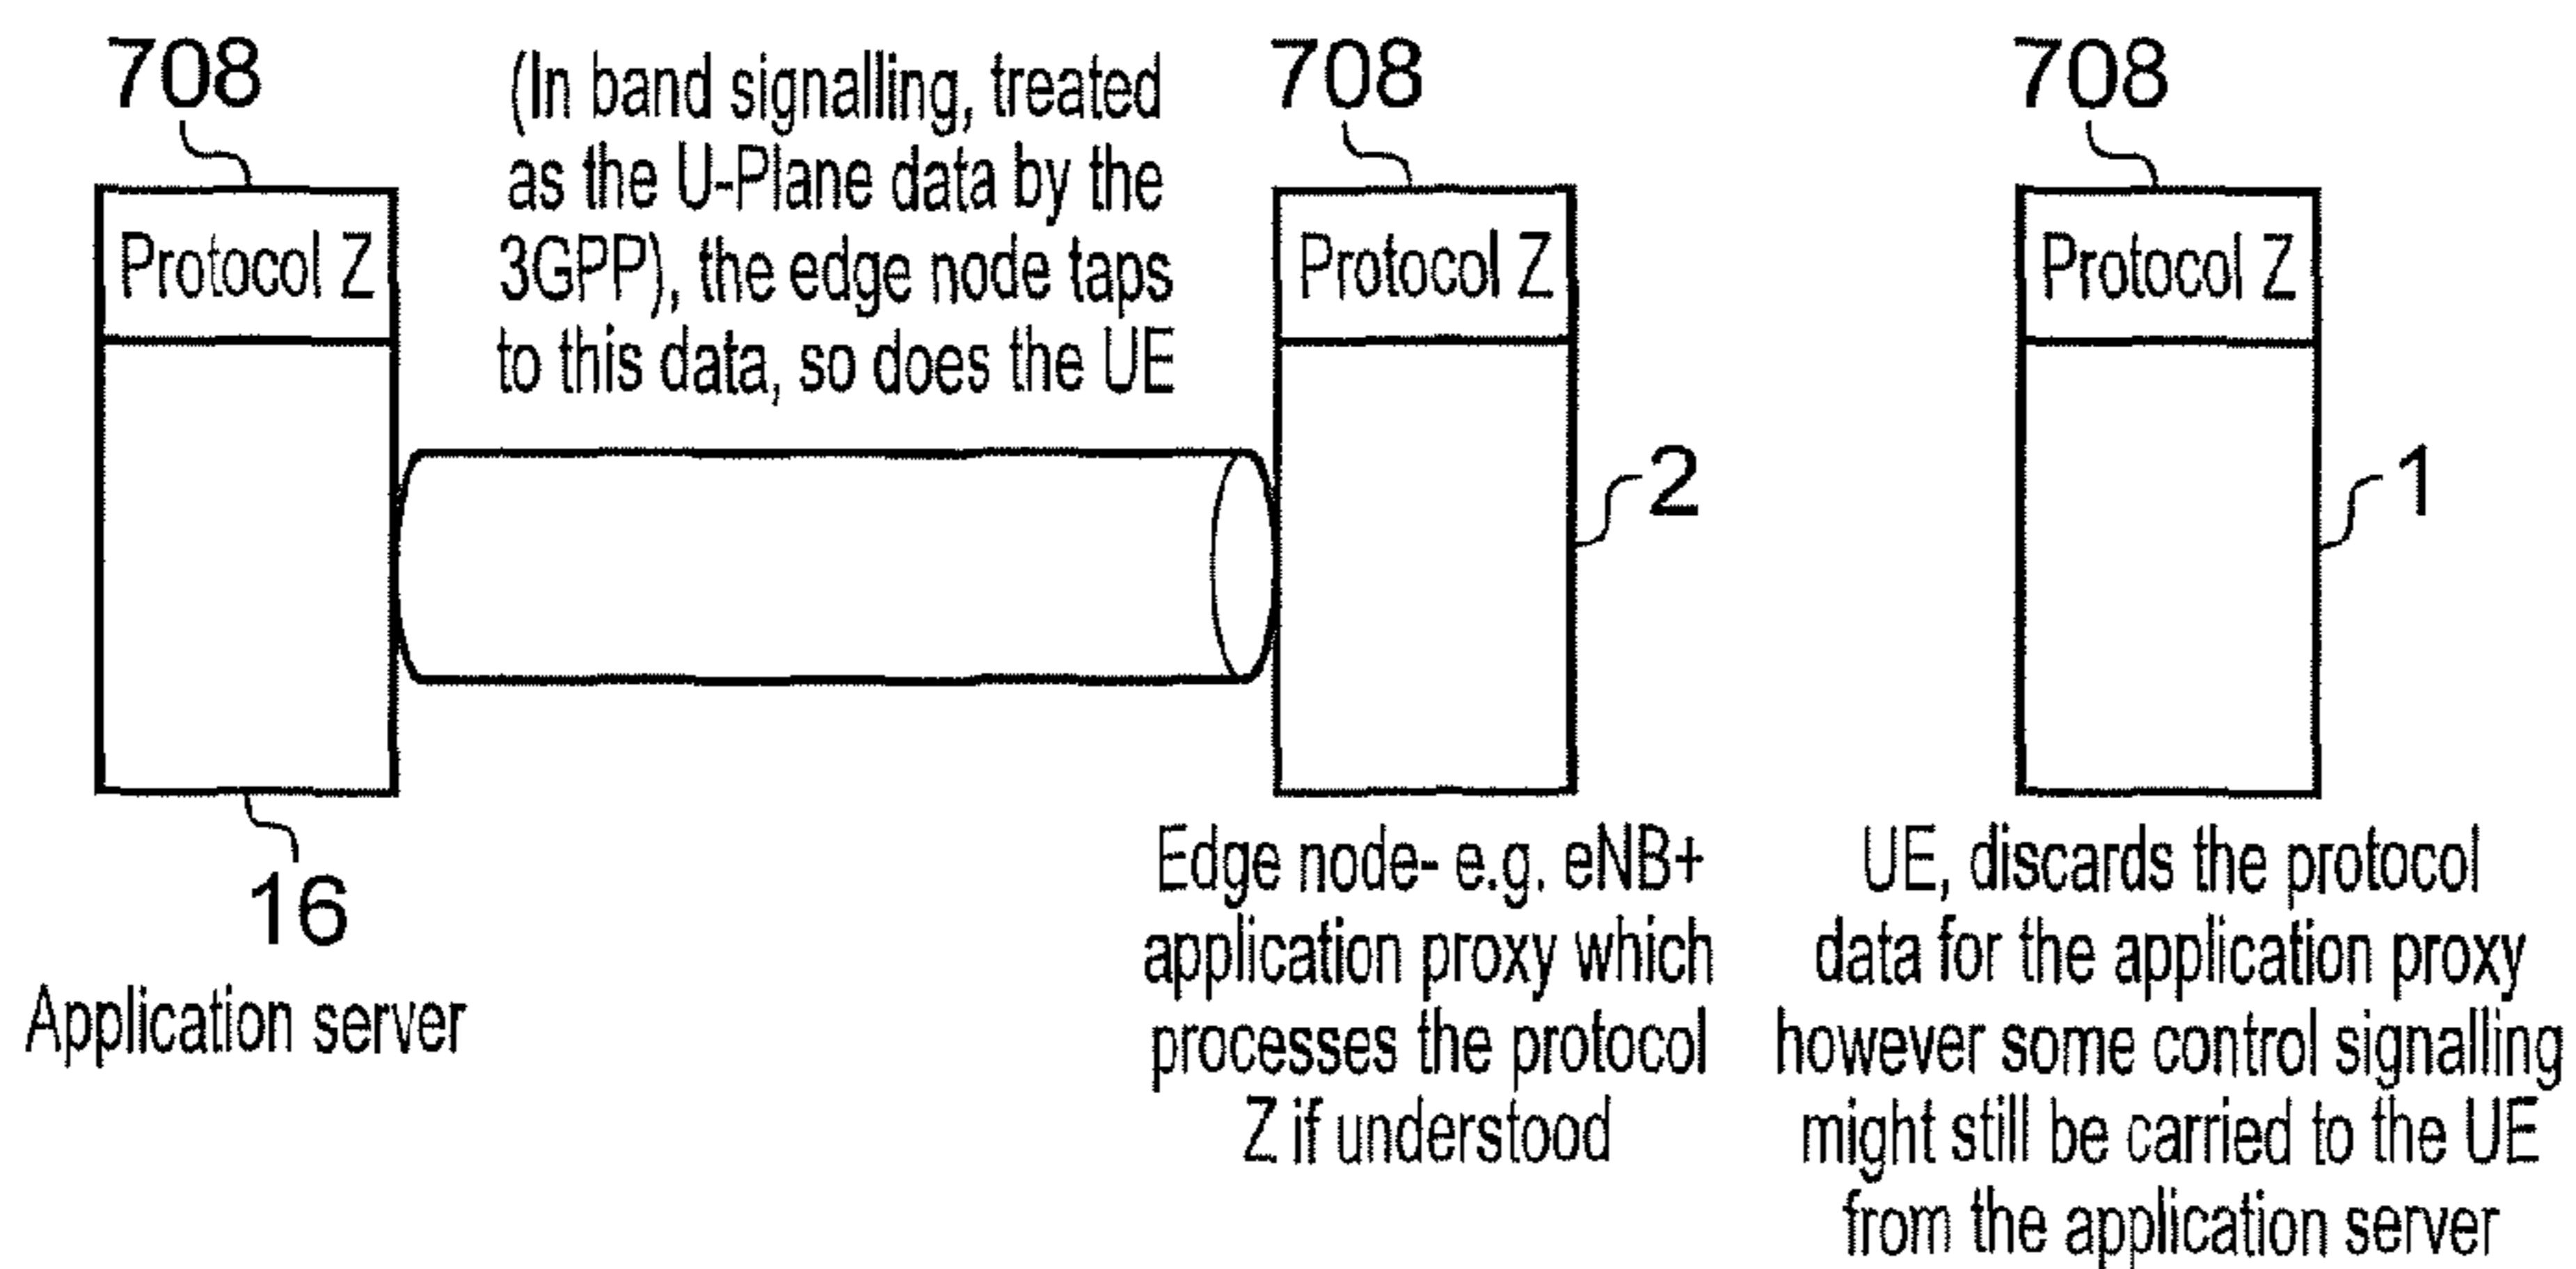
708

Protocol Z

16
Application server

(In band signalling, treated as the U-Plane data by the 3GPP), the edge node taps to this data, so does the UE

708

Protocol Z

2

Edge node- e.g. eNB+ application proxy which processes the protocol Z if understood

708

Protocol Z

1

UE, discards the protocol data for the application proxy however some control signalling might still be carried to the UE from the application server